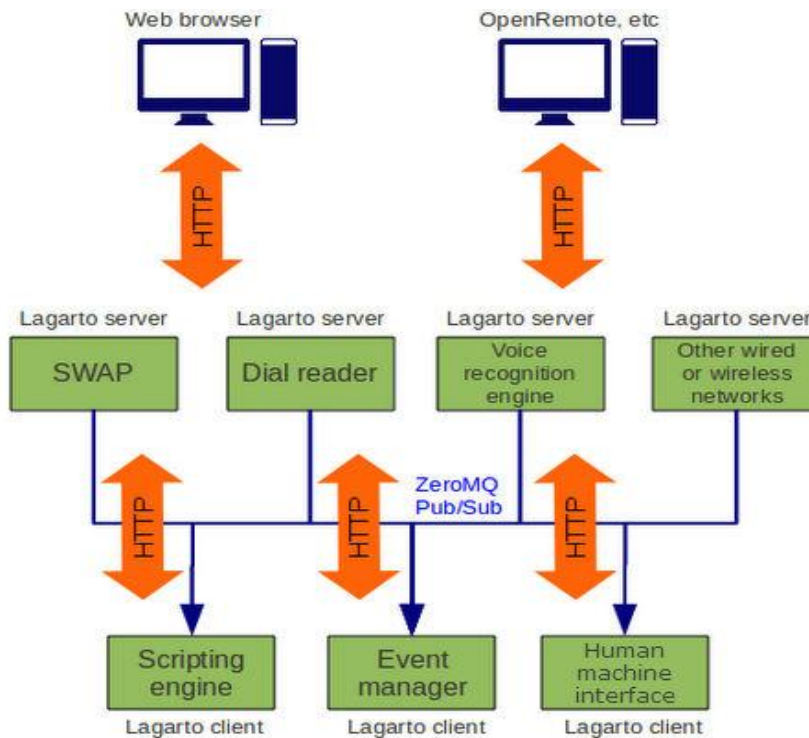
Web browser

OpenRemote, etc

HTTP

HTTP

Lagarto server
SWAP

Lagarto server
Dial reader

Lagarto server
Voice recognition engine

Lagarto server
Other wired or wireless networks

HTTP

HTTP

ZeroMQ
Pub/Sub

HTTP

Scripting engine
Lagarto client

Event manager
Lagarto client

Human machine interface
Lagarto client